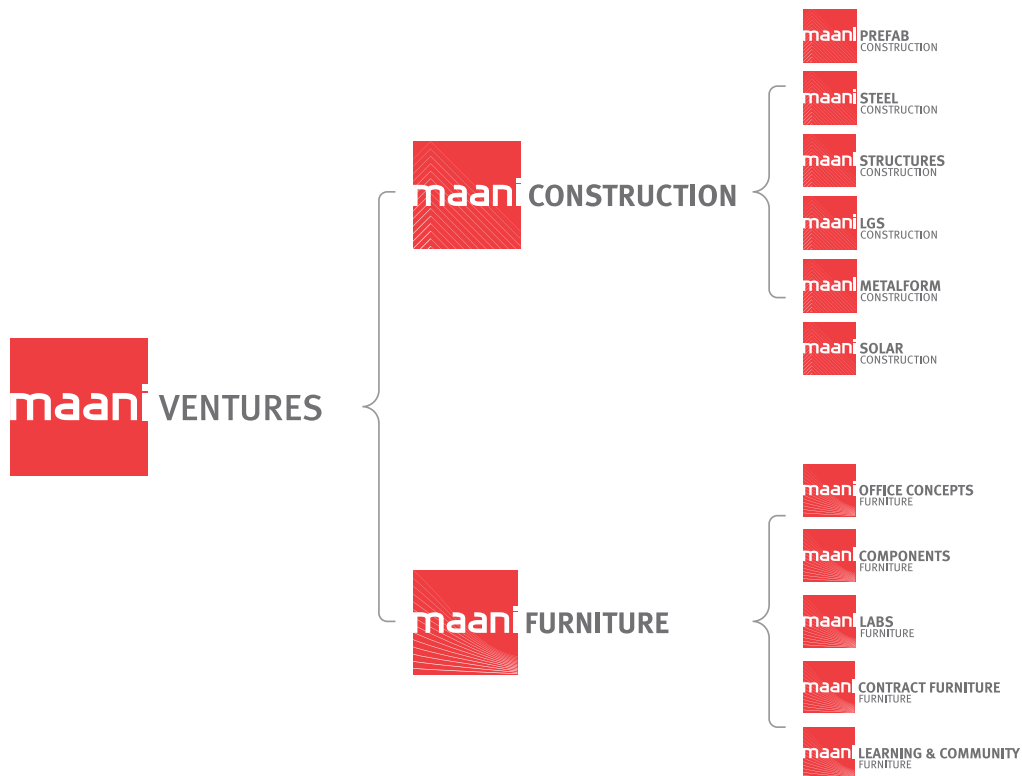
maani VENTURES

maani CONSTRUCTION

maani PREFAB CONSTRUCTION

maani STEEL CONSTRUCTION

maani STRUCTURES CONSTRUCTION

maani LGS CONSTRUCTION

maani METALFORM CONSTRUCTION

maani SOLAR CONSTRUCTION

maani FURNITURE

maani OFFICE CONCEPTS FURNITURE

maani COMPONENTS FURNITURE

maani LABS FURNITURE

maani CONTRACT FURNITURE FURNITURE

maani LEARNING & COMMUNITY FURNITURE